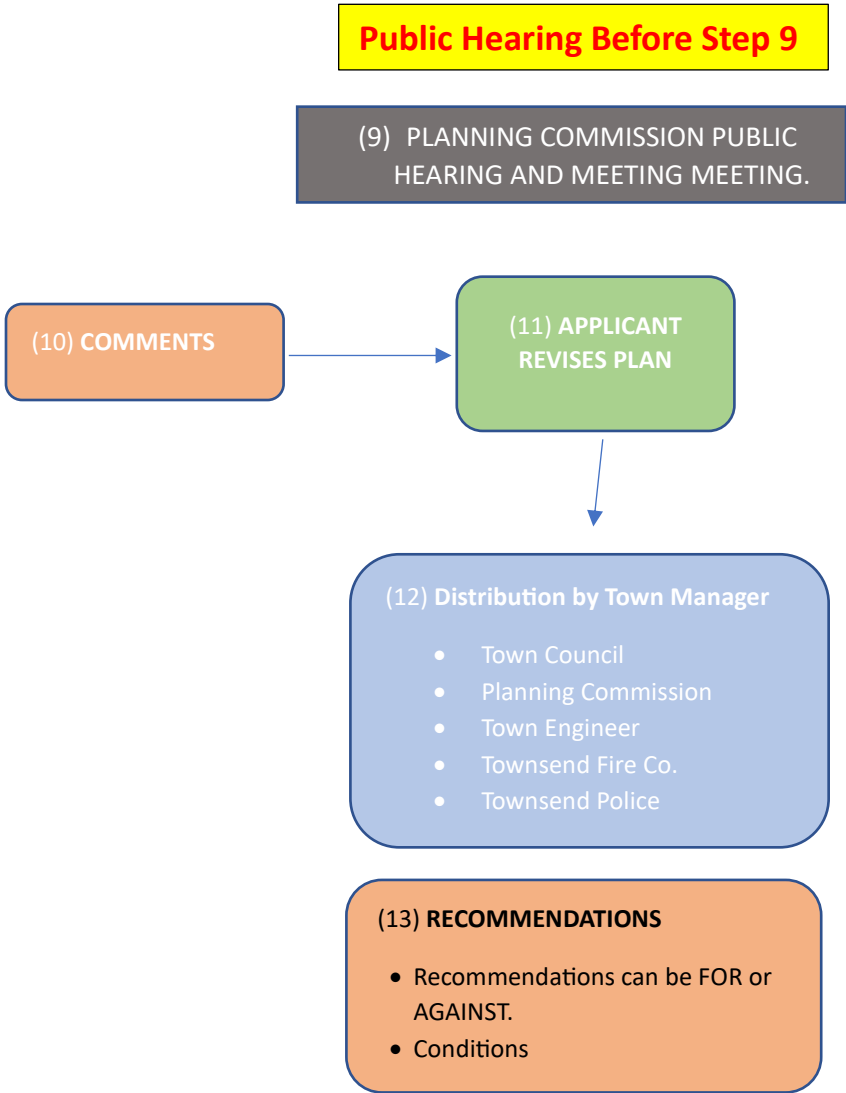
Public Hearing Before Step 9

(9) PLANNING COMMISSION PUBLIC HEARING AND MEETING MEETING.

(10) COMMENTS

(11) APPLICANT REVISES PLAN

(12) Distribution by Town Manager

- Town Council
- Planning Commission
- Town Engineer
- Townsend Fire Co.
- Townsend Police

(13) RECOMMENDATIONS

- Recommendations can be FOR or AGAINST.
- Conditions